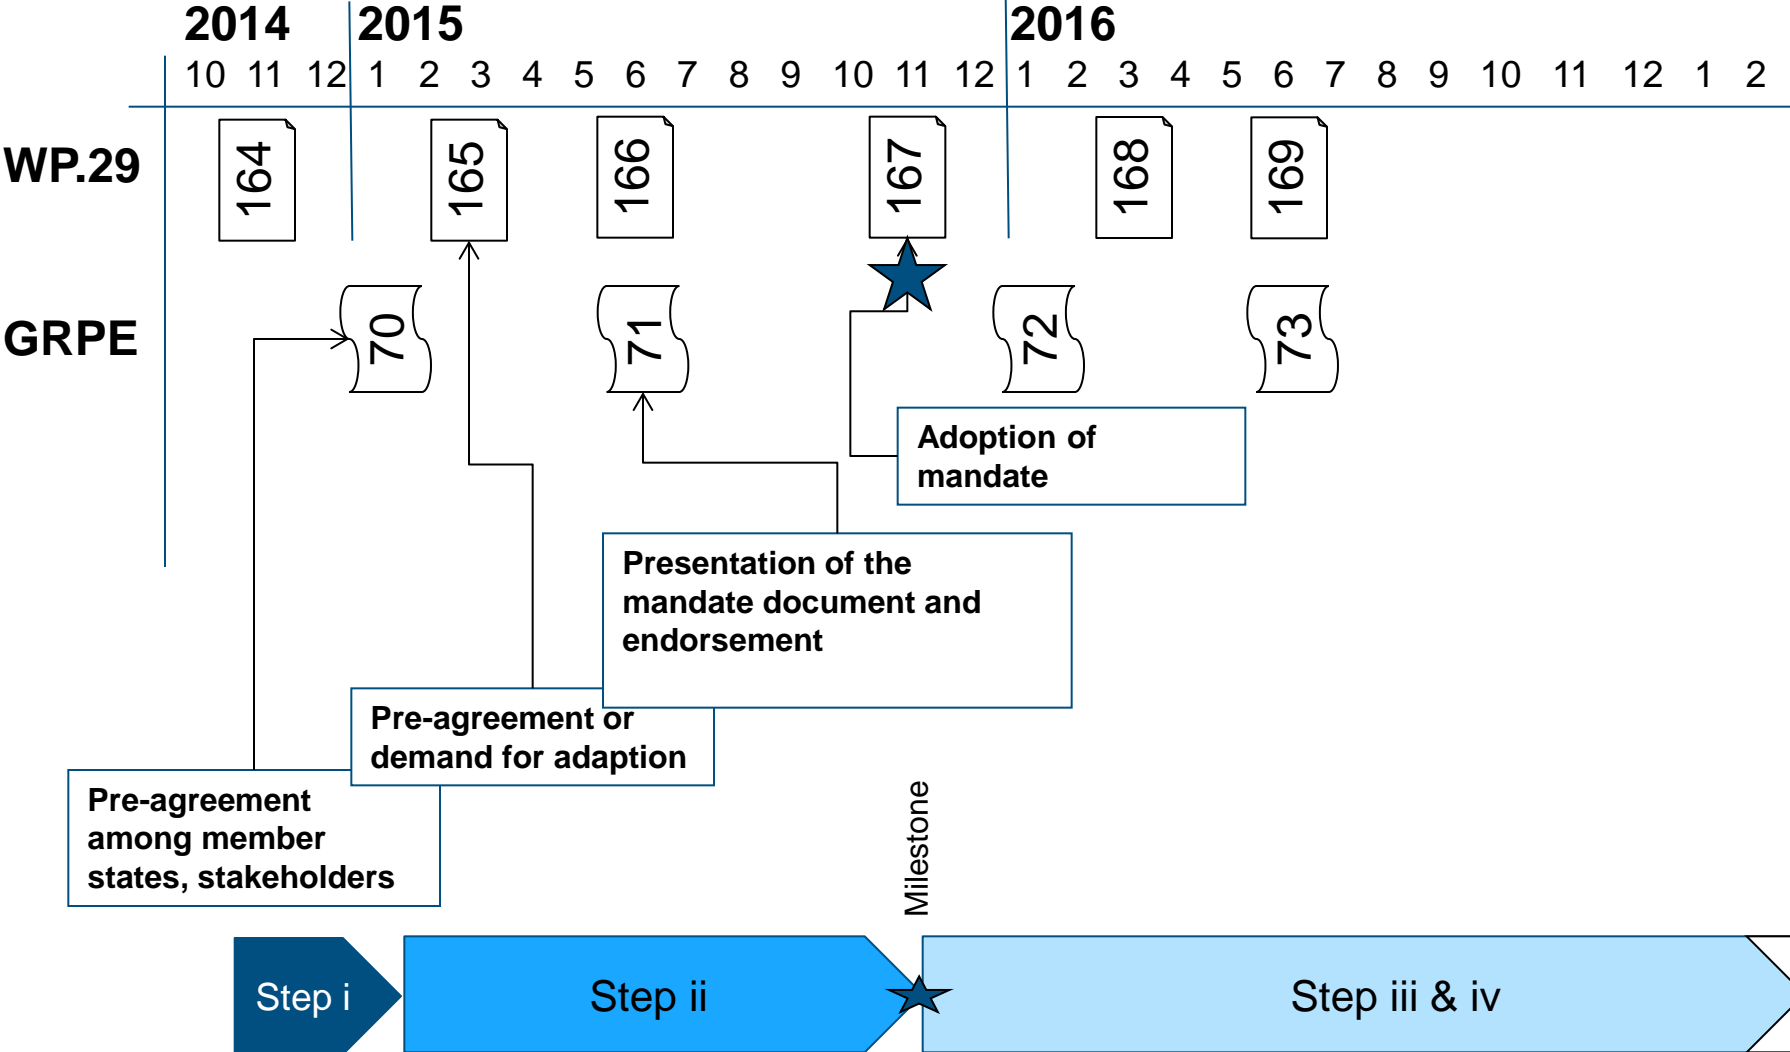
2014 2015 2016

10 11 12 1 2 3 4 5 6 7 8 9 10 11 12 1 2 3 4 5 6 7 8 9 10 11 12 1 2

WP.29

164

165

166

167

168

169

GRPE

70

71

72

73

Adoption of mandate

Presentation of the mandate document and endorsement

Pre-agreement or demand for adaption

Pre-agreement among member states, stakeholders

Milestone

Step i

Step ii

Step iii & iv